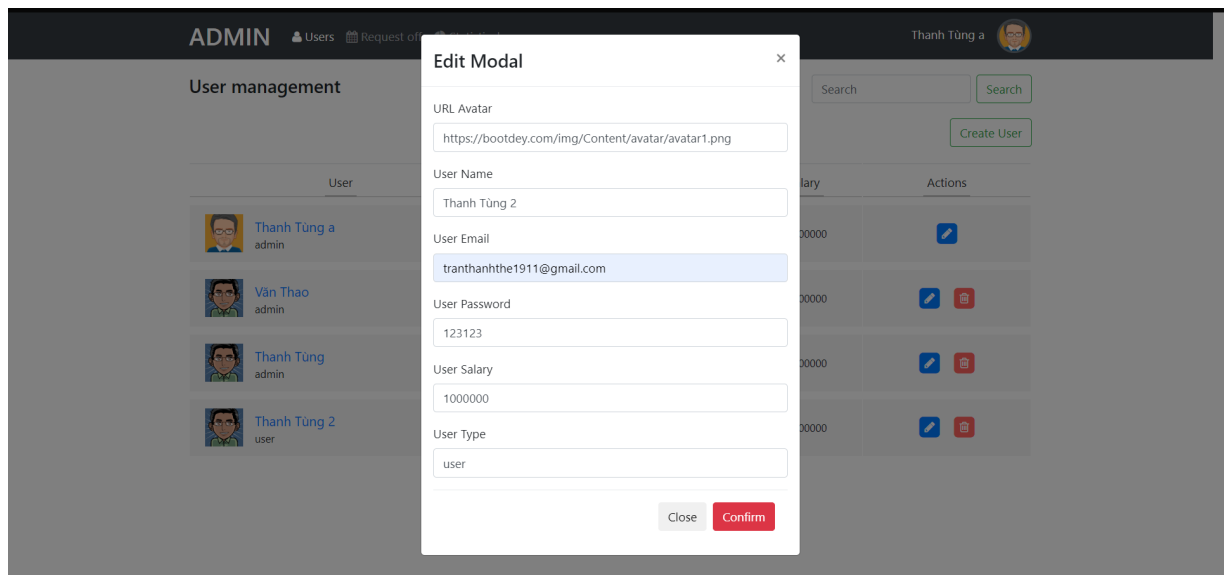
ADMIN Users Request off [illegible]

Thanh Tùng a

User management

Search Search

Create User

User

lary

Actions

Thanh Tùng a
admin

00000

Văn Thao
admin

00000

Thanh Tùng
admin

00000

Thanh Tùng 2
user

00000

Edit Modal ×

URL Avatar

https://bootdey.com/img/Content/avatar/avatar1.png

User Name

Thanh Tùng 2

User Email

tranthanhthe1911@gmail.com

User Password

123123

User Salary

1000000

User Type

user

Close Confirm